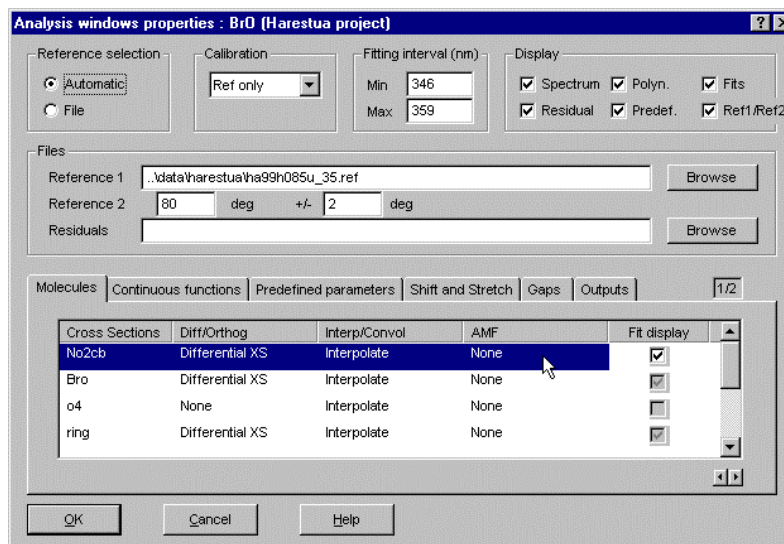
Analysis windows properties : BrO (Harestua project)

?

Reference selection
Automatic
File

Calibration
Ref only

Fitting interval (nm)
Min 346
Max 359

Display
Spectrum
Polyn.
Fits
Residual
Predef.
Ref1/Ref2

Files
Reference 1 ..\data\harestua\ha99h085u_35.ref Browse
Reference 2 80 deg +/- 2 deg
Residuals Browse

Molecules | Continuous functions | Predefined parameters | Shift and Stretch | Gaps | Outputs
1/2

| Cross Sections | Diff/Orthog | Interp/Convol | AMF | Fit display |
|---|---|---|---|---|
| No2cb | Differential XS | Interpolate | None | |
| Bro | Differential XS | Interpolate | None | |
| o4 | None | Interpolate | None | |
| ring | Differential XS | Interpolate | None | |

OK
Cancel
Help